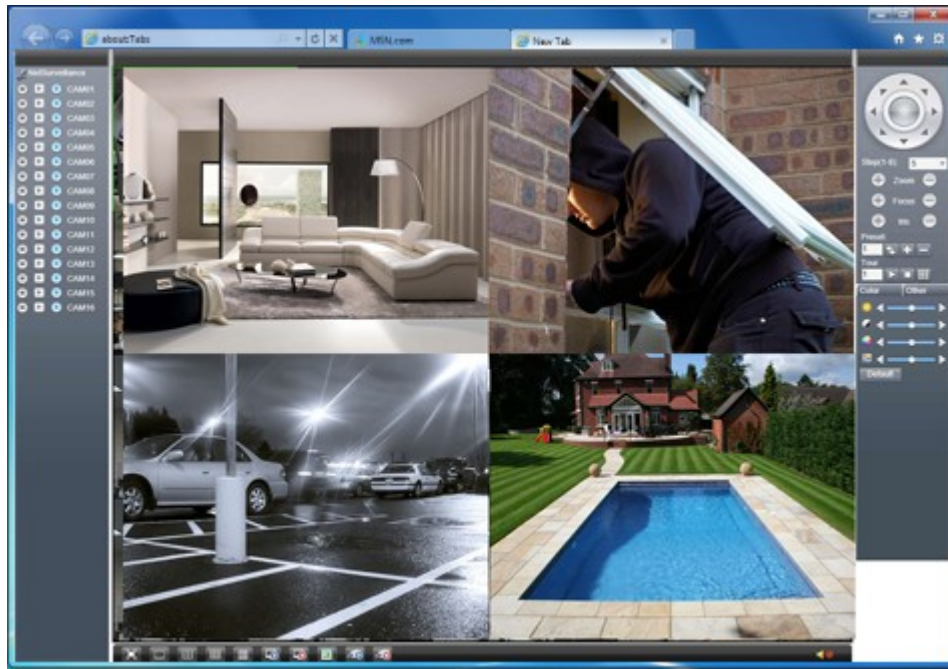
about:Tabs

MSN.com

New Tab

NetSurveillance

CAM01

CAM02

CAM03

CAM04

CAM05

CAM06

CAM07

CAM08

CAM09

CAM10

CAM11

CAM12

CAM13

CAM14

CAM15

CAM16

Step(1-8) 5

Zoom

Focus

Iris

Preset

Tour

Color

Other

Default